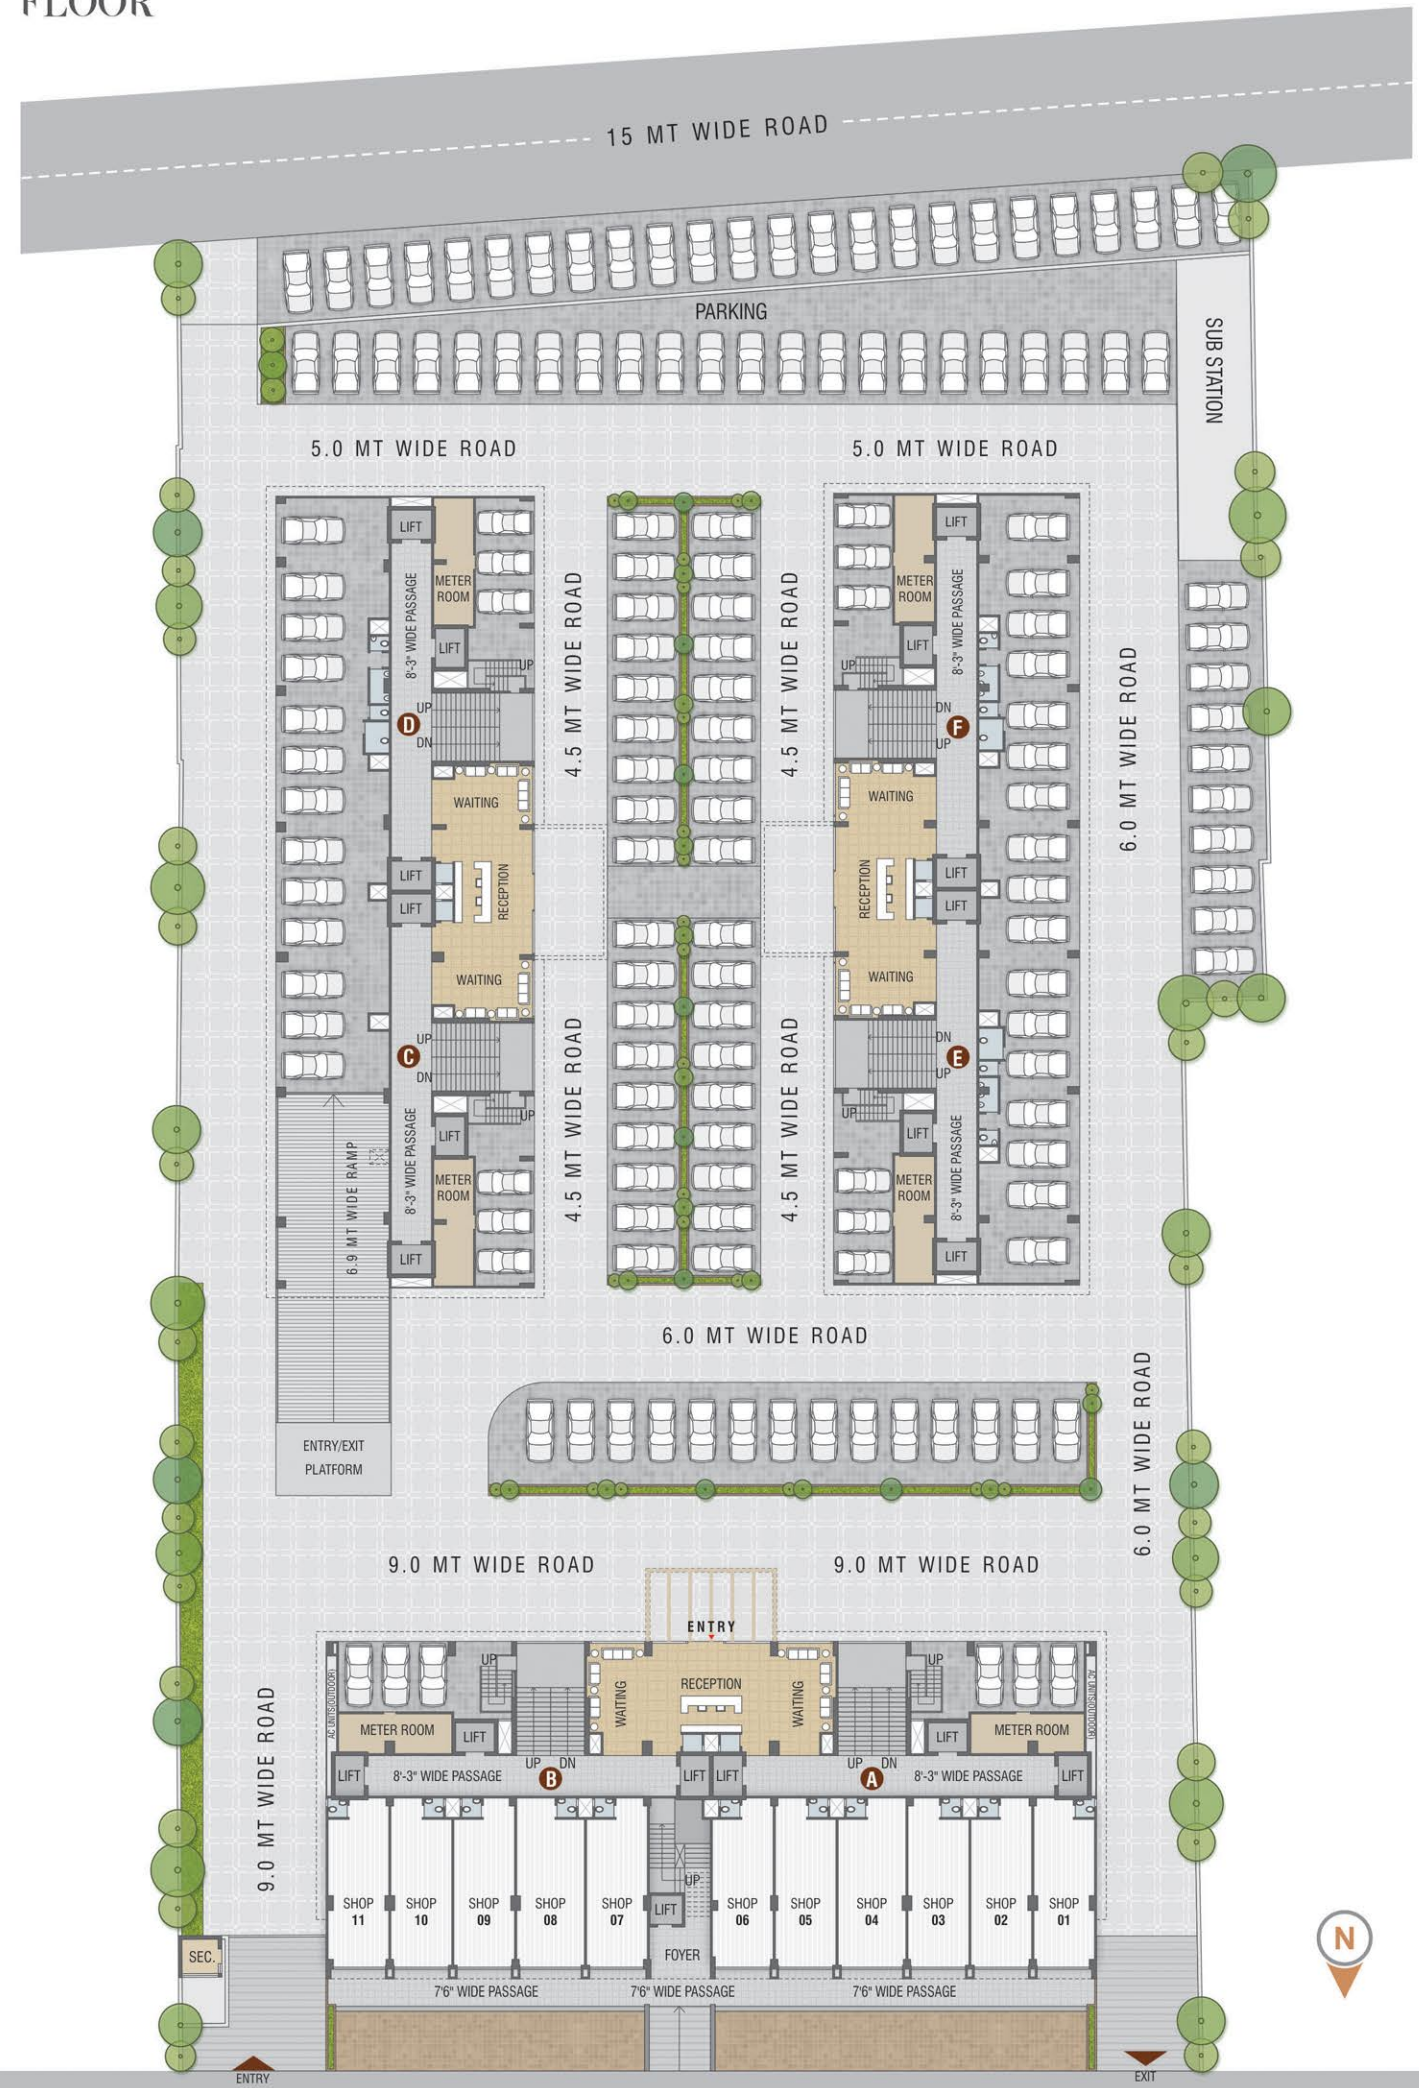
FLOOR

15 MT WIDE ROAD

PARKING

SUB STATION

5.0 MT WIDE ROAD

5.0 MT WIDE ROAD

LIFT
METER ROOM
8'-3" WIDE PASSAGE
LIFT
UP
UP
D
DN
WAITING
LIFT
LIFT
RECEPTION
WAITING
UP
C
DN
UP
LIFT
8'-3" WIDE PASSAGE
METER ROOM
LIFT
6.9 MT WIDE RAMP

4.5 MT WIDE ROAD

4.5 MT WIDE ROAD

4.5 MT WIDE ROAD

4.5 MT WIDE ROAD

LIFT
METER ROOM
8'-3" WIDE PASSAGE
LIFT
UP
DN
F
UP
WAITING
RECEPTION
LIFT
LIFT
WAITING
DN
E
UP
UP
LIFT
METER ROOM
8'-3" WIDE PASSAGE
LIFT

6.0 MT WIDE ROAD

6.0 MT WIDE ROAD

ENTRY/EXIT PLATFORM

6.0 MT WIDE ROAD

9.0 MT WIDE ROAD

9.0 MT WIDE ROAD

9.0 MT WIDE ROAD

ENTRY

UP
AC UNITS(OUTDOOR)
METER ROOM
LIFT
WAITING
RECEPTION
WAITING
UP
LIFT
METER ROOM
AC UNITS(OUTDOOR)
LIFT
8'-3" WIDE PASSAGE
UP
DN
B
LIFT
LIFT
UP
DN
A
8'-3" WIDE PASSAGE
LIFT

UP

SHOP 11
SHOP 10
SHOP 09
SHOP 08
SHOP 07
LIFT
SHOP 06
SHOP 05
SHOP 04
SHOP 03
SHOP 02
SHOP 01

SEC.
FOYER

7'6" WIDE PASSAGE
7'6" WIDE PASSAGE
7'6" WIDE PASSAGE

N

ENTRY
EXIT